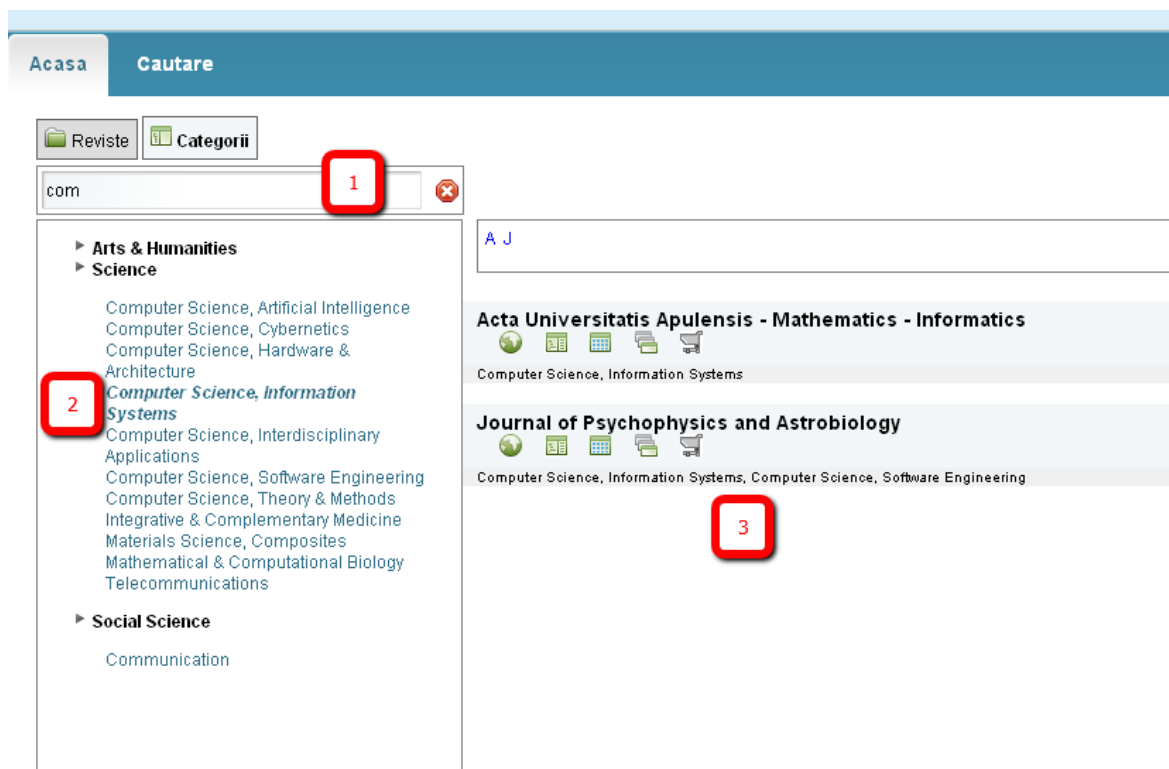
Acasa Cautare

Reviste Categorii

com

1

Arts & Humanities
Science

Computer Science, Artificial Intelligence
Computer Science, Cybernetics
Computer Science, Hardware & Architecture
Computer Science, Information Systems
Computer Science, Interdisciplinary Applications
Computer Science, Software Engineering
Computer Science, Theory & Methods
Integrative & Complementary Medicine
Materials Science, Composites
Mathematical & Computational Biology
Telecommunications

2

Social Science

Communication

A J

Acta Universitatis Apulensis - Mathematics - Informatics

Computer Science, Information Systems

Journal of Psychophysics and Astrobiology

Computer Science, Information Systems, Computer Science, Software Engineering

3